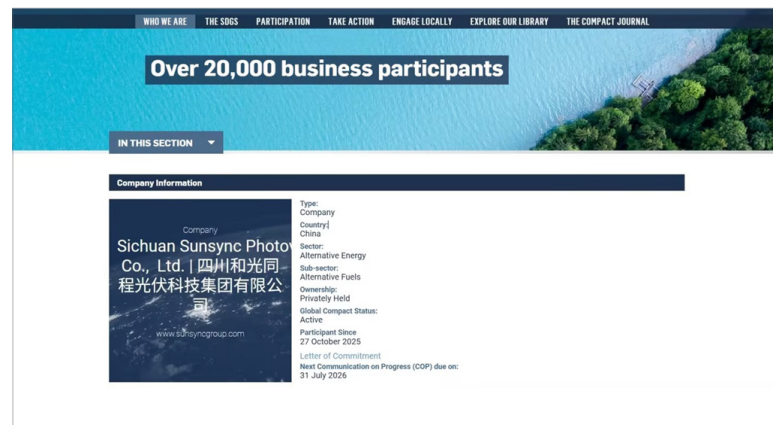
WHO WE ARE THE SDGS PARTICIPATION TAKE ACTION ENGAGE LOCALLY EXPLORE OUR LIBRARY THE COMPACT JOURNAL

Over 20,000 business participants

IN THIS SECTION

Company Information

Company

Sichuan Sunsync Photov Co., Ltd. | 四川和光同程光伏科技集团有限公司

www.sunsyncgroup.com

Type:
Company

Country:
China

Sector:
Alternative Energy

Sub-sector:
Alternative Fuels

Ownership:
Privately Held

Global Compact Status:
Active

Participant Since
27 October 2025

Letter of Commitment

Next Communication on Progress (COP) due on:
31 July 2026